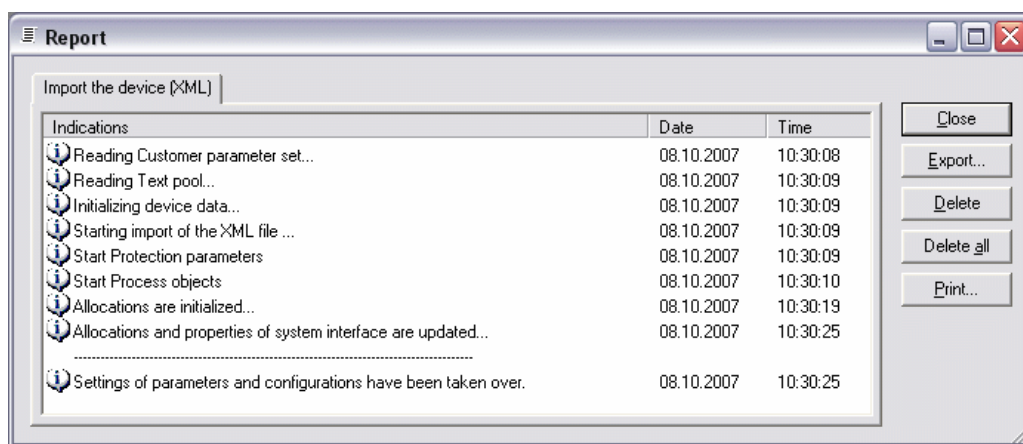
Report

Import the device (XML)

| Indications | Date | Time |
|---|---|---|
| Reading Customer parameter set... | 08.10.2007 | 10:30:08 |
| Reading Text pool... | 08.10.2007 | 10:30:09 |
| Initializing device data... | 08.10.2007 | 10:30:09 |
| Starting import of the XML file ... | 08.10.2007 | 10:30:09 |
| Start Protection parameters | 08.10.2007 | 10:30:09 |
| Start Process objects | 08.10.2007 | 10:30:10 |
| Allocations are initialized... | 08.10.2007 | 10:30:19 |
| Allocations and properties of system interface are updated... | 08.10.2007 | 10:30:25 |
| ------------------------------------------------------------------------------------------- | | |
| Settings of parameters and configurations have been taken over. | 08.10.2007 | 10:30:25 |

Close
Export...
Delete
Delete all
Print...